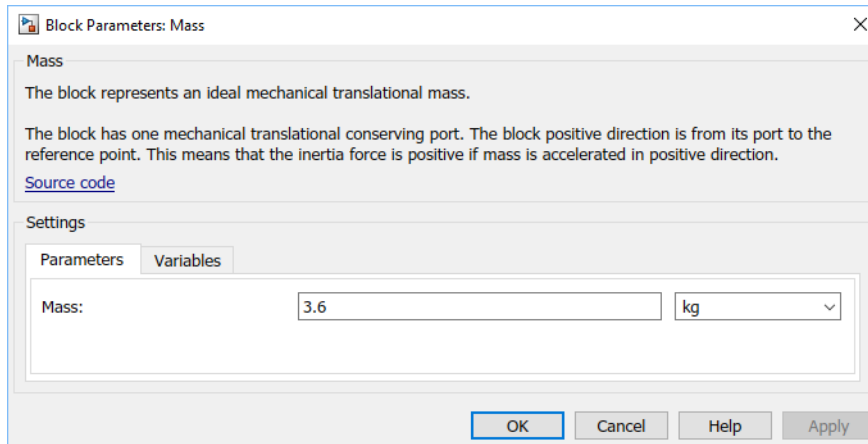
Block Parameters: Mass

Mass

The block represents an ideal mechanical translational mass.

The block has one mechanical translational conserving port. The block positive direction is from its port to the reference point. This means that the inertia force is positive if mass is accelerated in positive direction.

Source code

Settings

Parameters | Variables

Mass: 3.6 kg

OK Cancel Help Apply